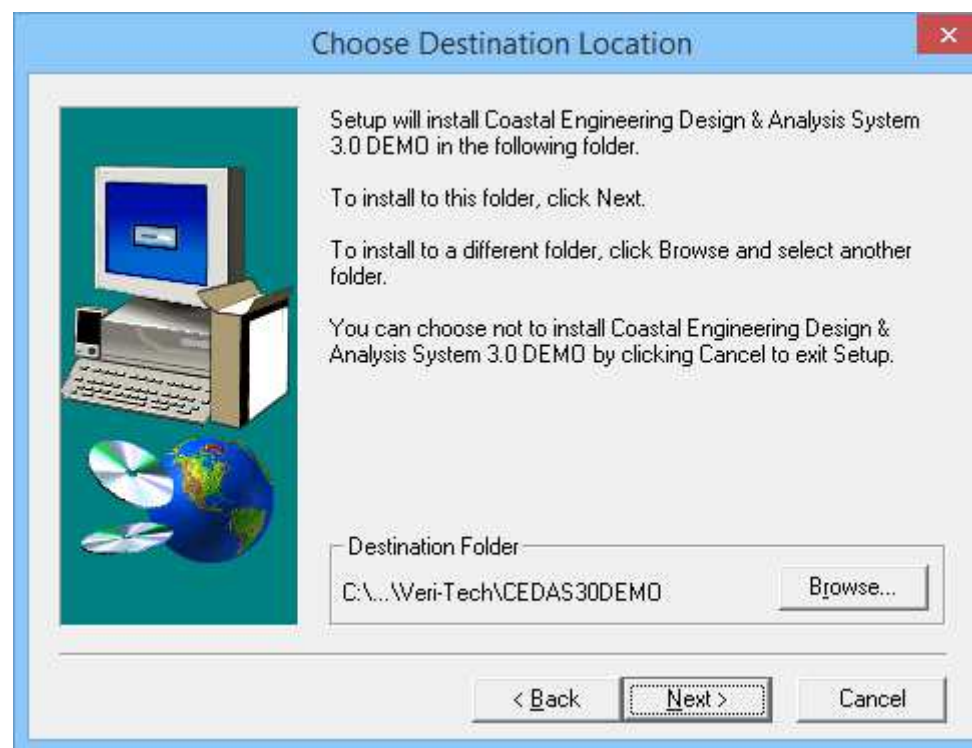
Choose Destination Location

×

Setup will install Coastal Engineering Design & Analysis System 3.0 DEMO in the following folder.

To install to this folder, click Next.

To install to a different folder, click Browse and select another folder.

You can choose not to install Coastal Engineering Design & Analysis System 3.0 DEMO by clicking Cancel to exit Setup.

Destination Folder

C:\...\Veri-Tech\CEDAS30DEMO

Browse...

< Back

Next >

Cancel